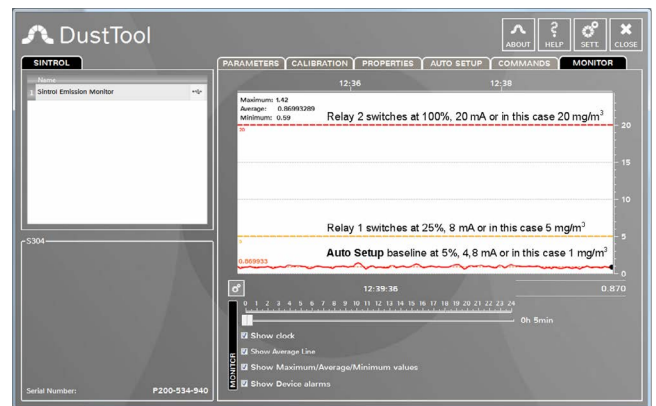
DustTool

ABOUT HELP SETT. CLOSE

SINTROL

Name
1 Sintrol Emission Monitor

S304

Serial Number: P200-534-940

PARAMETERS CALIBRATION PROPERTIES AUTO SETUP COMMANDS MONITOR

12:36 12:38

Maximum: 1.42
Average: 0.86993289
Minimum: 0.59

Relay 2 switches at 100%, 20 mA or in this case 20 mg/m$^3$

20

20
15
10
5
0

Relay 1 switches at 25%, 8 mA or in this case 5 mg/m$^3$

5

**Auto Setup** baseline at 5%, 4,8 mA or in this case 1 mg/m$^3$

0.869933

12:39:36 0.870

0 1 2 3 4 5 6 7 8 9 10 11 12 13 14 15 16 17 18 19 20 21 22 23 24

0h 5min

MONITOR

Show clock
Show Average Line
Show Maximum/Average/Minimum values
Show Device alarms